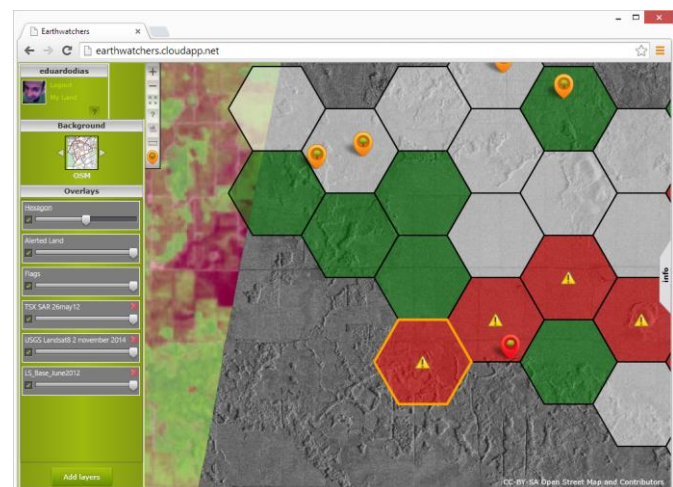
Earthwatchers

earthwatchers.cloudapp.net

eduardodias

Logout

My Land

Background

OSM

Overlays

Hexagon

Alerted Land

Flags

TSX SAR 26may12

USGS Landsat8 2 november 2014

LS_Base_June2012

Add layers

info

CC-BY-SA Open Street Map and Contributors